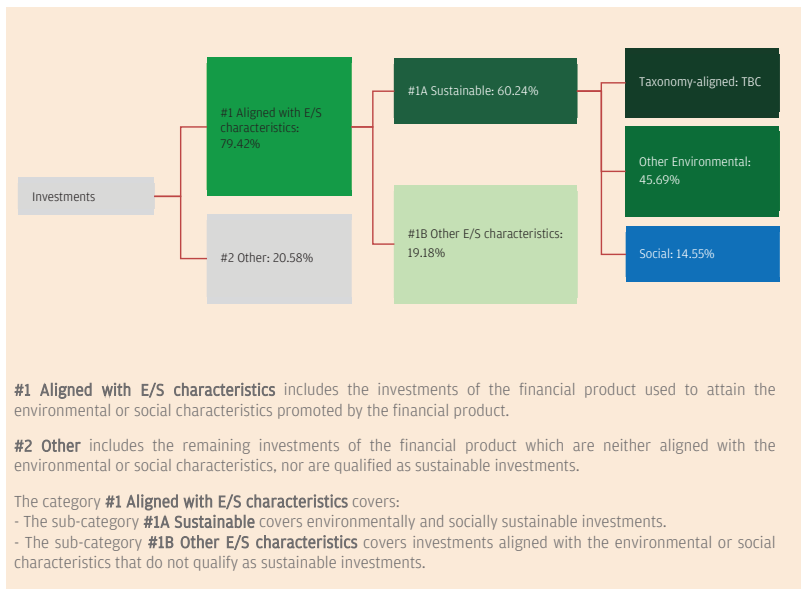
Investments

#1 Aligned with E/S characteristics: 79.42%

#2 Other: 20.58%

#1A Sustainable: 60.24%

#1B Other E/S characteristics: 19.18%

Taxonomy-aligned: TBC

Other Environmental: 45.69%

Social: 14.55%

**#1 Aligned with E/S characteristics** includes the investments of the financial product used to attain the environmental or social characteristics promoted by the financial product.

**#2 Other** includes the remaining investments of the financial product which are neither aligned with the environmental or social characteristics, nor are qualified as sustainable investments.

The category **#1 Aligned with E/S characteristics** covers:
- The sub-category **#1A Sustainable** covers environmentally and socially sustainable investments.
- The sub-category **#1B Other E/S characteristics** covers investments aligned with the environmental or social characteristics that do not qualify as sustainable investments.